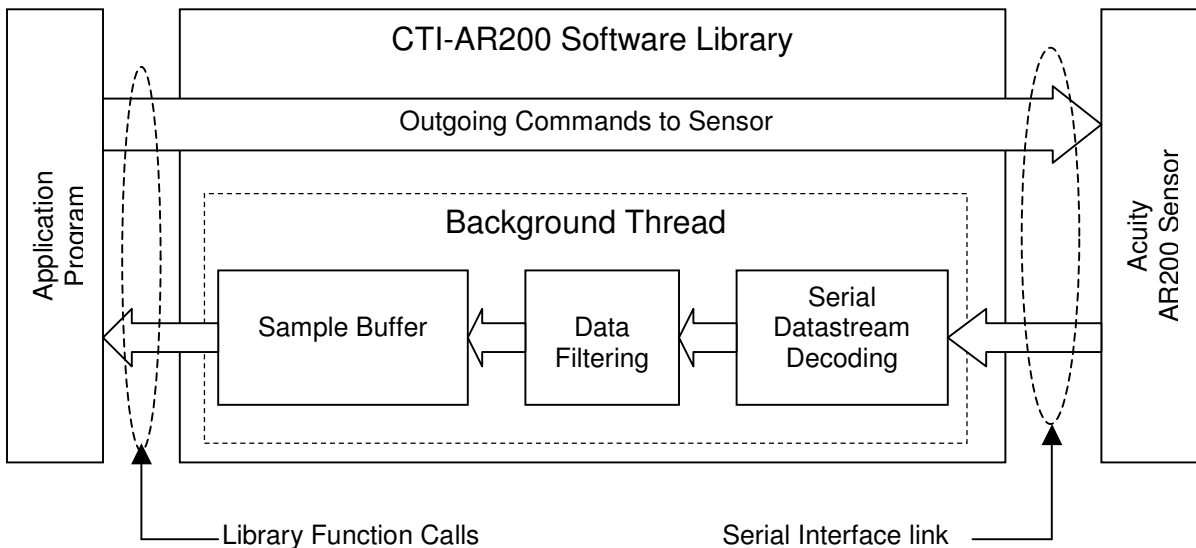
CTI-AR200 Software Library

Outgoing Commands to Sensor

Application Program

Background Thread

Sample Buffer

Data Filtering

Serial Datastream Decoding

Acuity AR200 Sensor

Library Function Calls

Serial Interface link